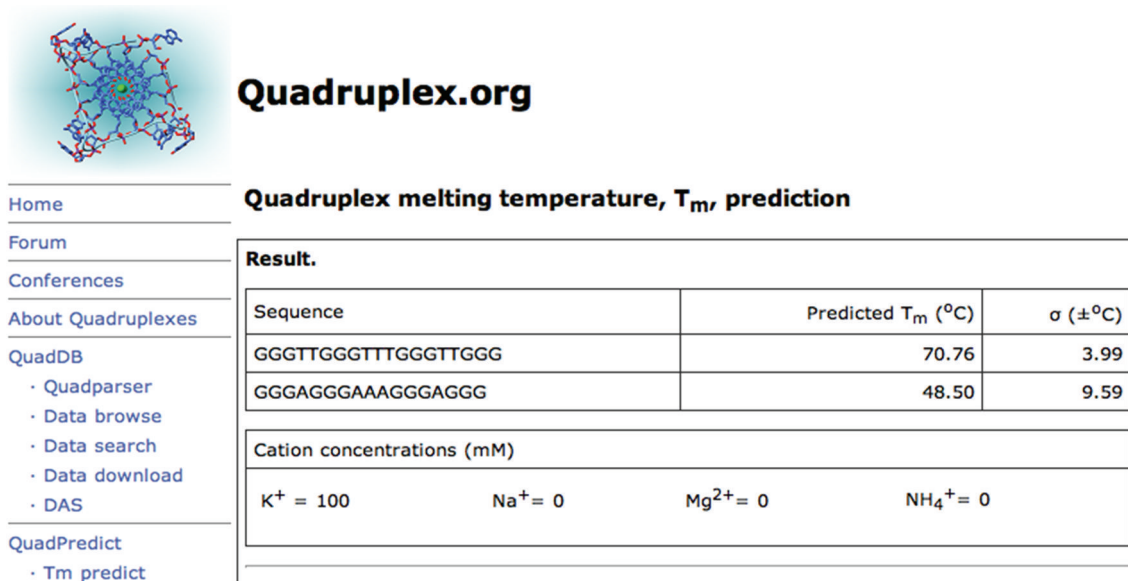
Quadruplex.org

Home
Forum
Conferences
About Quadruplexes
QuadDB
· Quadparser
· Data browse
· Data search
· Data download
· DAS
QuadPredict
· Tm predict

Quadruplex melting temperature, $T_m$, prediction

Result.

| Sequence | Predicted $T_m$ ($^oC$) | σ (±$^oC$) |
|---|---|---|
| GGGTTGGGTTTGGGTTGGG | 70.76 | 3.99 |
| GGGAGGGAAAGGGAGGG | 48.50 | 9.59 |

Cation concentrations (mM)

$K^+$ = 100 $Na^+$= 0 $Mg^{2+}$= 0 $NH_4{}^+$= 0